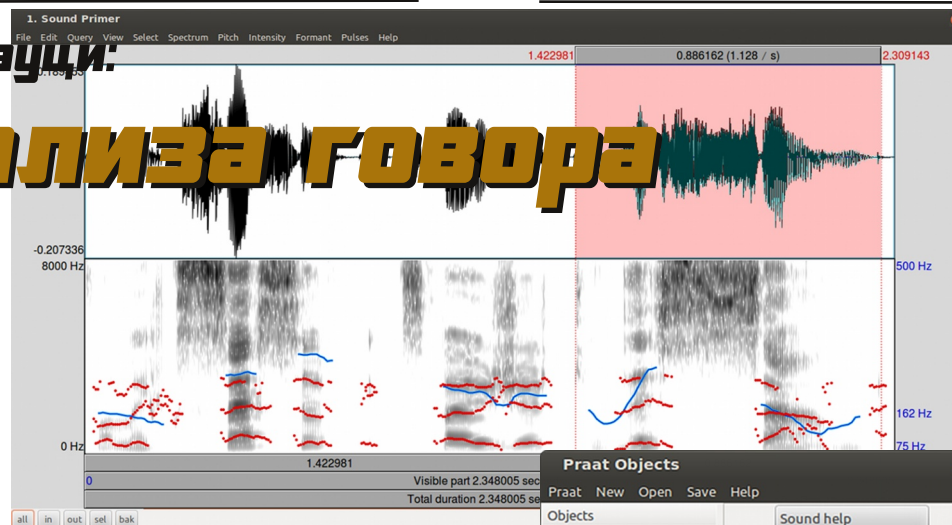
1. Sound Primer

File Edit Query View Select Spectrum Pitch Intensity Formant Pulses Help

ацци:

0.189153

1.422981

0.886162 (1.128 / s)

2.309143

ализа говора

-0.207336

8000 Hz

500 Hz

162 Hz

0 Hz

75 Hz

1.422981

0

Visible part 2.348005 sec

Total duration 2.348005 se

all in out sel bak

Praat Objects

Praat New Open Save Help

Objects

Sound help